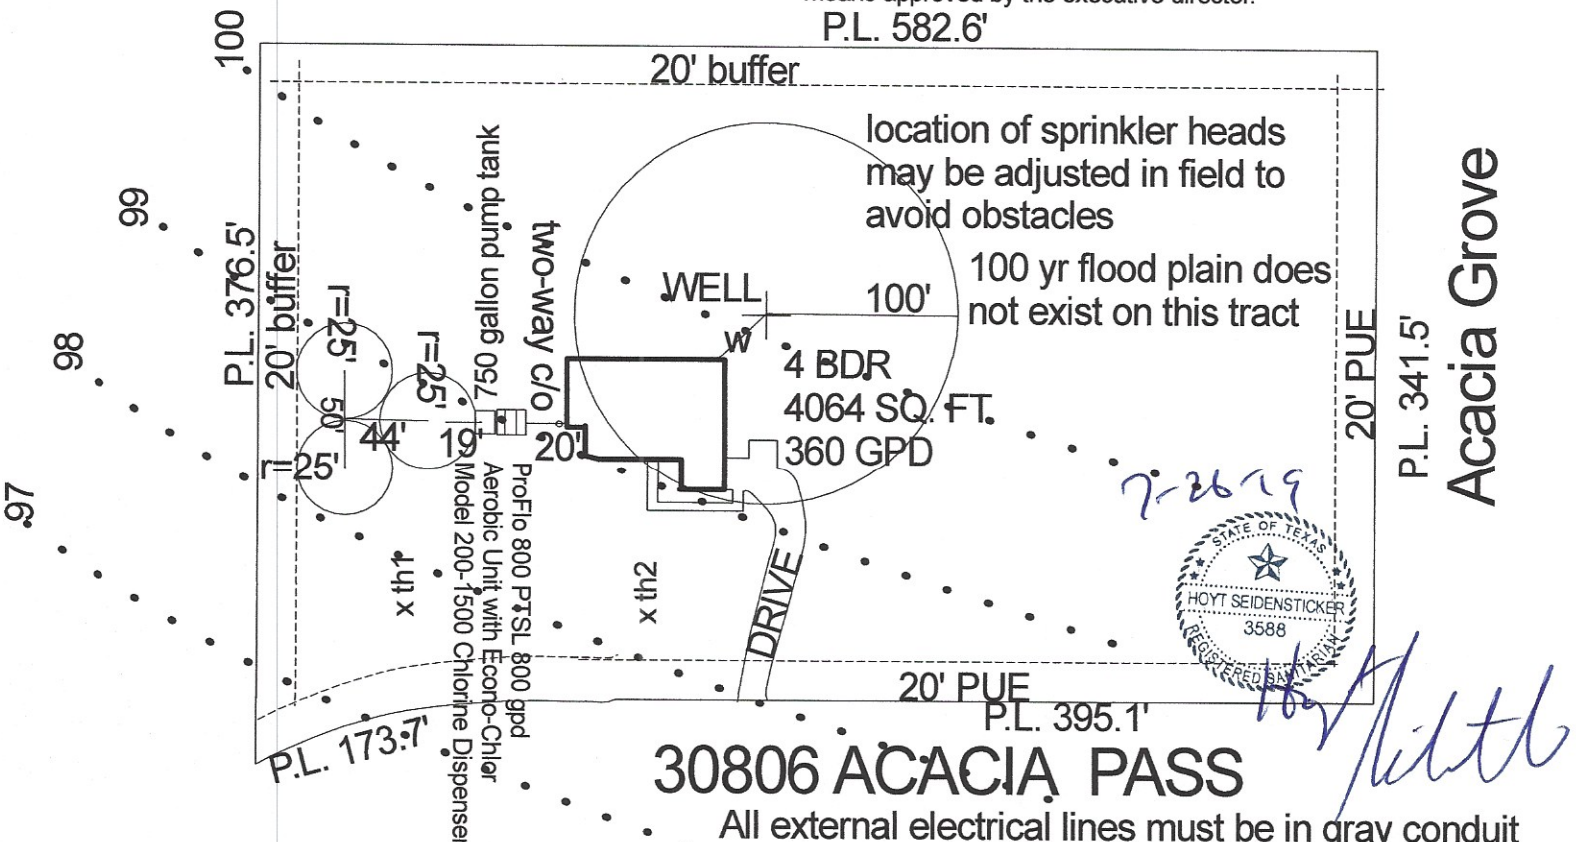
means approved by the executive director.
P.L. 582.6'
20' buffer
100
99
98
97
P.L. 376.5'
20' buffer
r=25'
50'
r=25'
44'
19'
r=25'
750 gallon pump tank
two-way c/o
20'
location of sprinkler heads may be adjusted in field to avoid obstacles
WELL
100'
w
100 yr flood plain does not exist on this tract
4 BDR
4064 SQ. FT.
360 GPD
ProFlo 800 PTSL 800 gpd Aerobic Unit with Econo-Chlor Model 200-1500 Chlorine Dispenser
x th1
x th2
DRIVE
20' PUE
P.L. 341.5'
Acacia Grove
7-26-19
STATE OF TEXAS
HOYT SEIDENSTICKER
3588
REGISTERED SANITARIAN
20' PUE
P.L. 395.1'
P.L. 173.7'
30806 ACACIA PASS
All external electrical lines must be in gray conduit